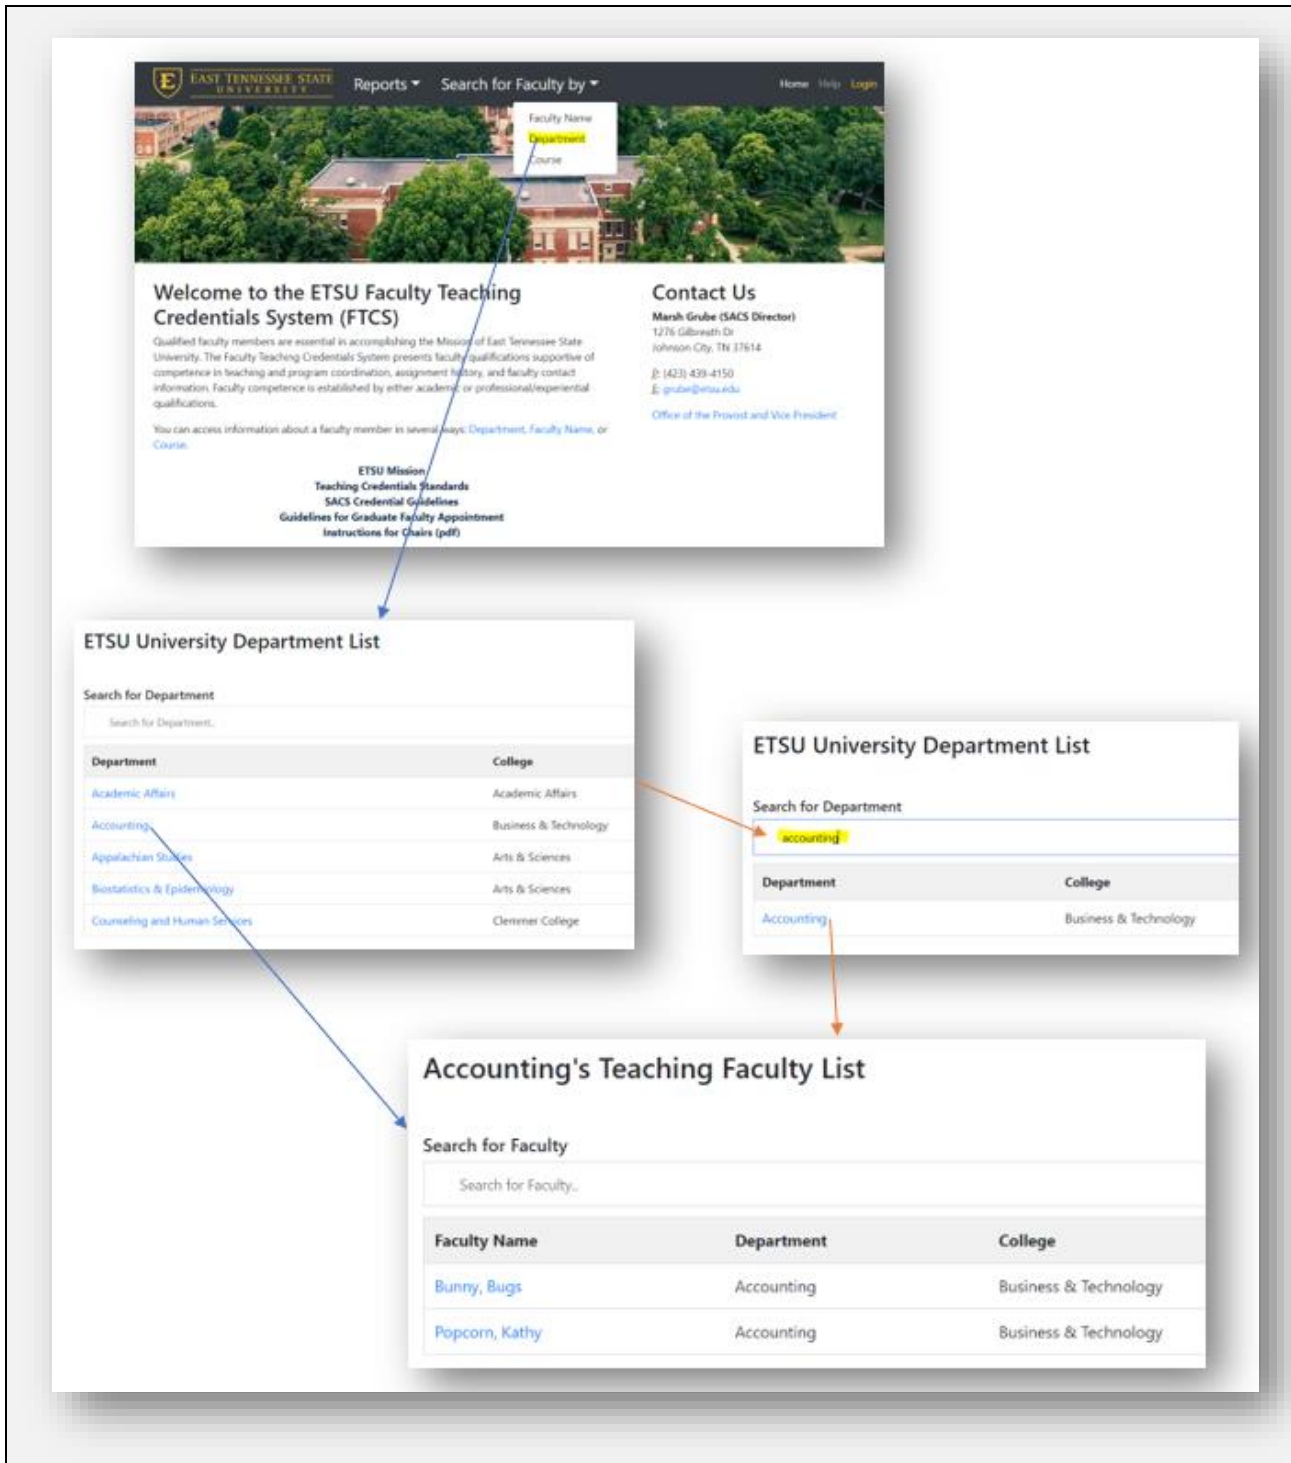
EAST TENNESSEE STATE UNIVERSITY Reports Search for Faculty by Home Help Login

Faculty Name
Department
Course

Welcome to the ETSU Faculty Teaching Credentials System (FTCS)

Qualified faculty members are essential in accomplishing the Mission of East Tennessee State University. The Faculty Teaching Credentials System presents faculty qualifications supportive of competence in teaching and program coordination, assignment history, and faculty contact information. Faculty competence is established by either academic or professional/experiential qualifications.

You can access information about a faculty member in several ways: Department, Faculty Name, or Course.

ETSU Mission
Teaching Credentials Standards
SACS Credential Guidelines
Guidelines for Graduate Faculty Appointment
Instructions for Chairs (pdf)

Contact Us

Marsh Grube (SACS Director)
1276 Gilbreath Dr
Johnson City, TN 37614

P: (423) 439-4150
E: grube@etsu.edu

Office of the Provost and Vice President

ETSU University Department List

Search for Department

Search for Department..

| Department | College |
|---|---|
| Academic Affairs | Academic Affairs |
| Accounting | Business & Technology |
| Appalachian Studies | Arts & Sciences |
| Biostatistics & Epidemiology | Arts & Sciences |
| Counseling and Human Services | Clemmer College |

ETSU University Department List

Search for Department

accounting

| Department | College |
|---|---|
| Accounting | Business & Technology |

Accounting's Teaching Faculty List

Search for Faculty

Search for Faculty..

| Faculty Name | Department | College |
|---|---|---|
| Bunny, Bugs | Accounting | Business & Technology |
| Popcorn, Kathy | Accounting | Business & Technology |